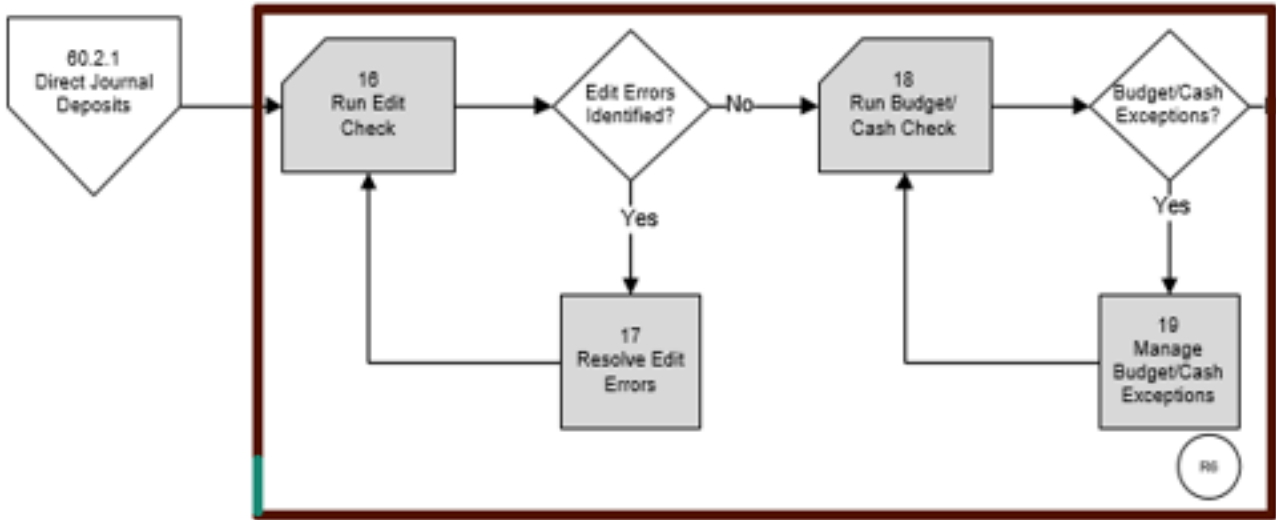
60.2.1
Direct Journal
Deposits

16
Run Edit
Check

Edit Errors
Identified?

No

Yes

17
Resolve Edit
Errors

18
Run Budget/
Cash Check

Budget/Cash
Exceptions?

Yes

19
Manage
Budget/Cash
Exceptions

R6